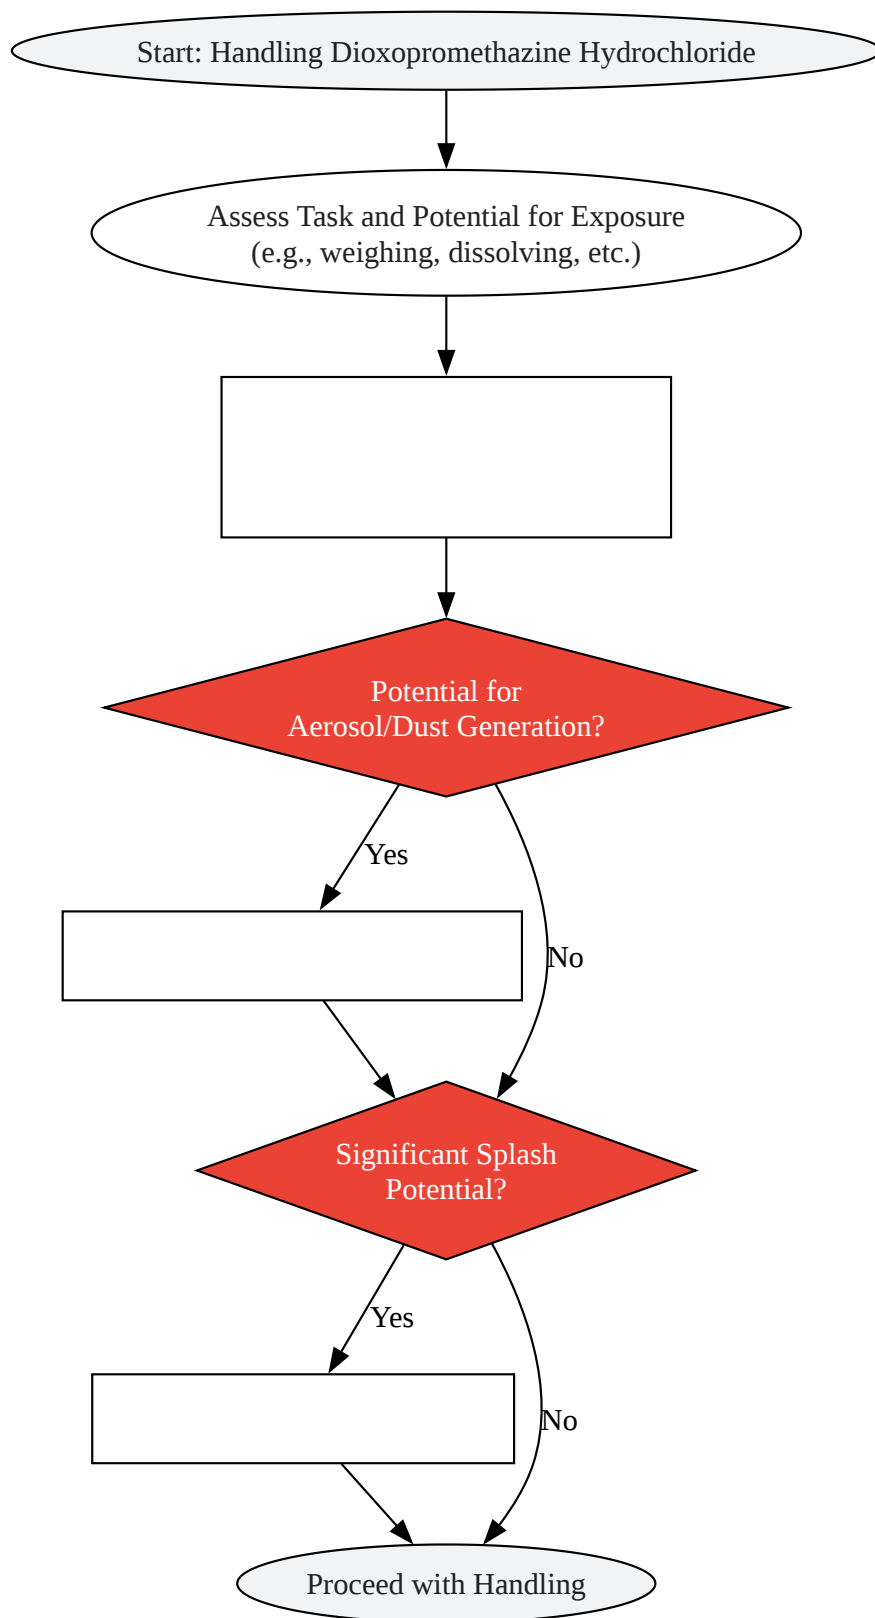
Start: Handling Dioxopromethazine Hydrochloride

Assess Task and Potential for Exposure
(e.g., weighing, dissolving, etc.)

Potential for
Aerosol/Dust Generation?

Yes

No

Significant Splash
Potential?

Yes

No

Proceed with Handling